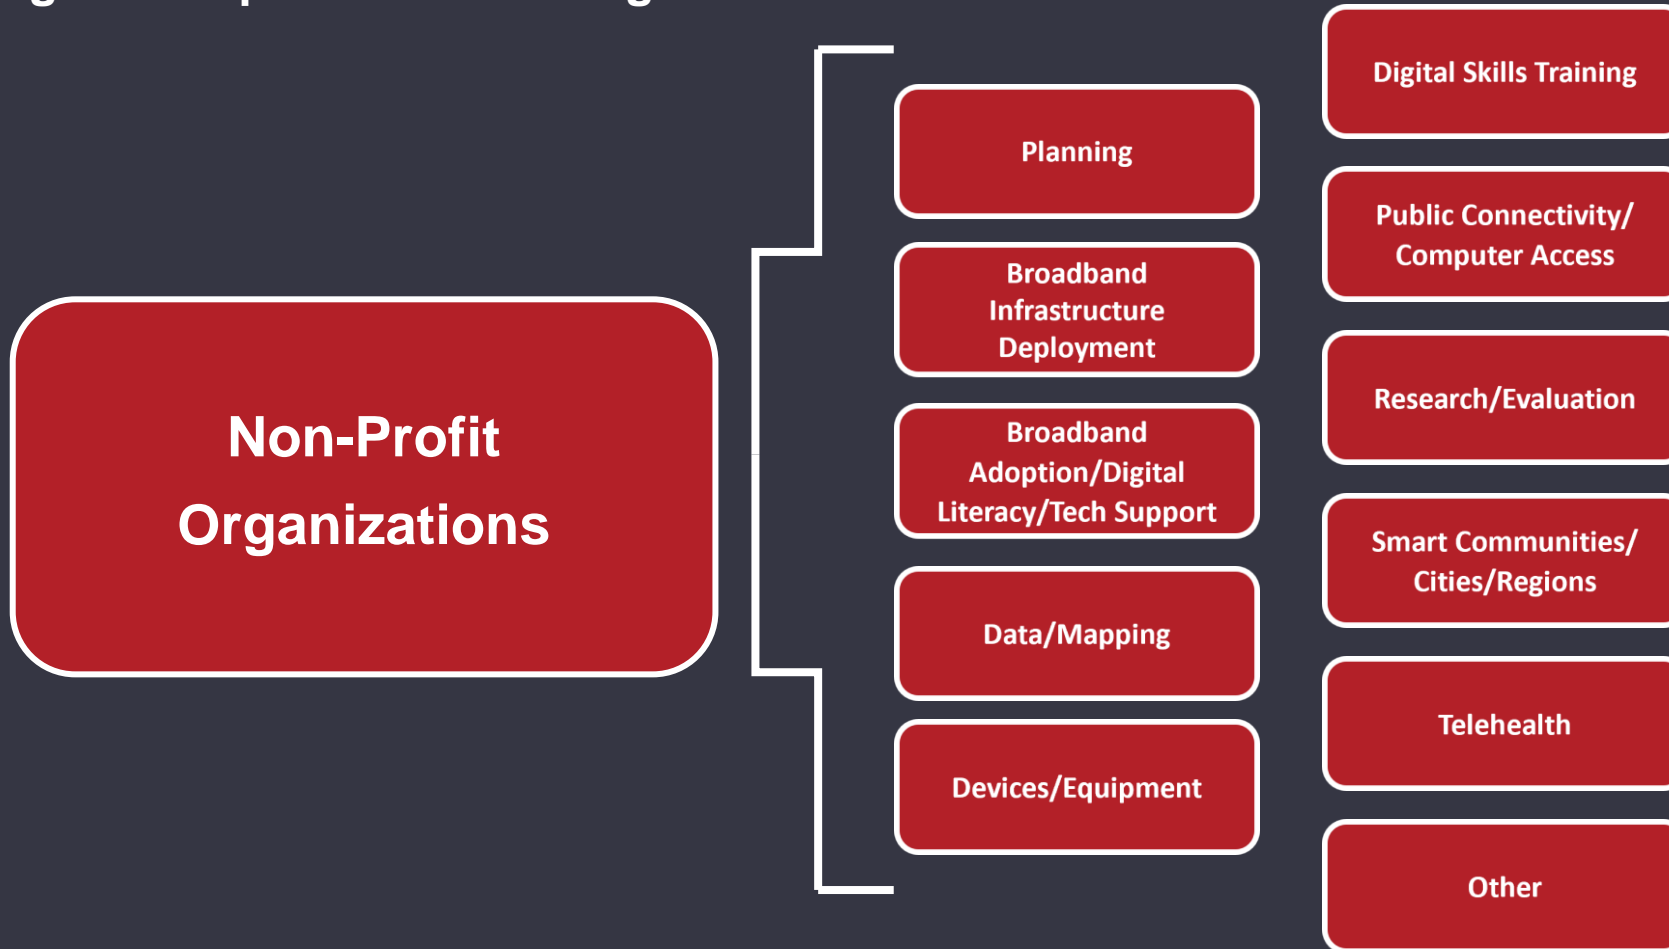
Non-Profit Organizations

Planning

Broadband Infrastructure Deployment

Broadband Adoption/Digital Literacy/Tech Support

Data/Mapping

Devices/Equipment

Digital Skills Training

Public Connectivity/ Computer Access

Research/Evaluation

Smart Communities/ Cities/Regions

Telehealth

Other